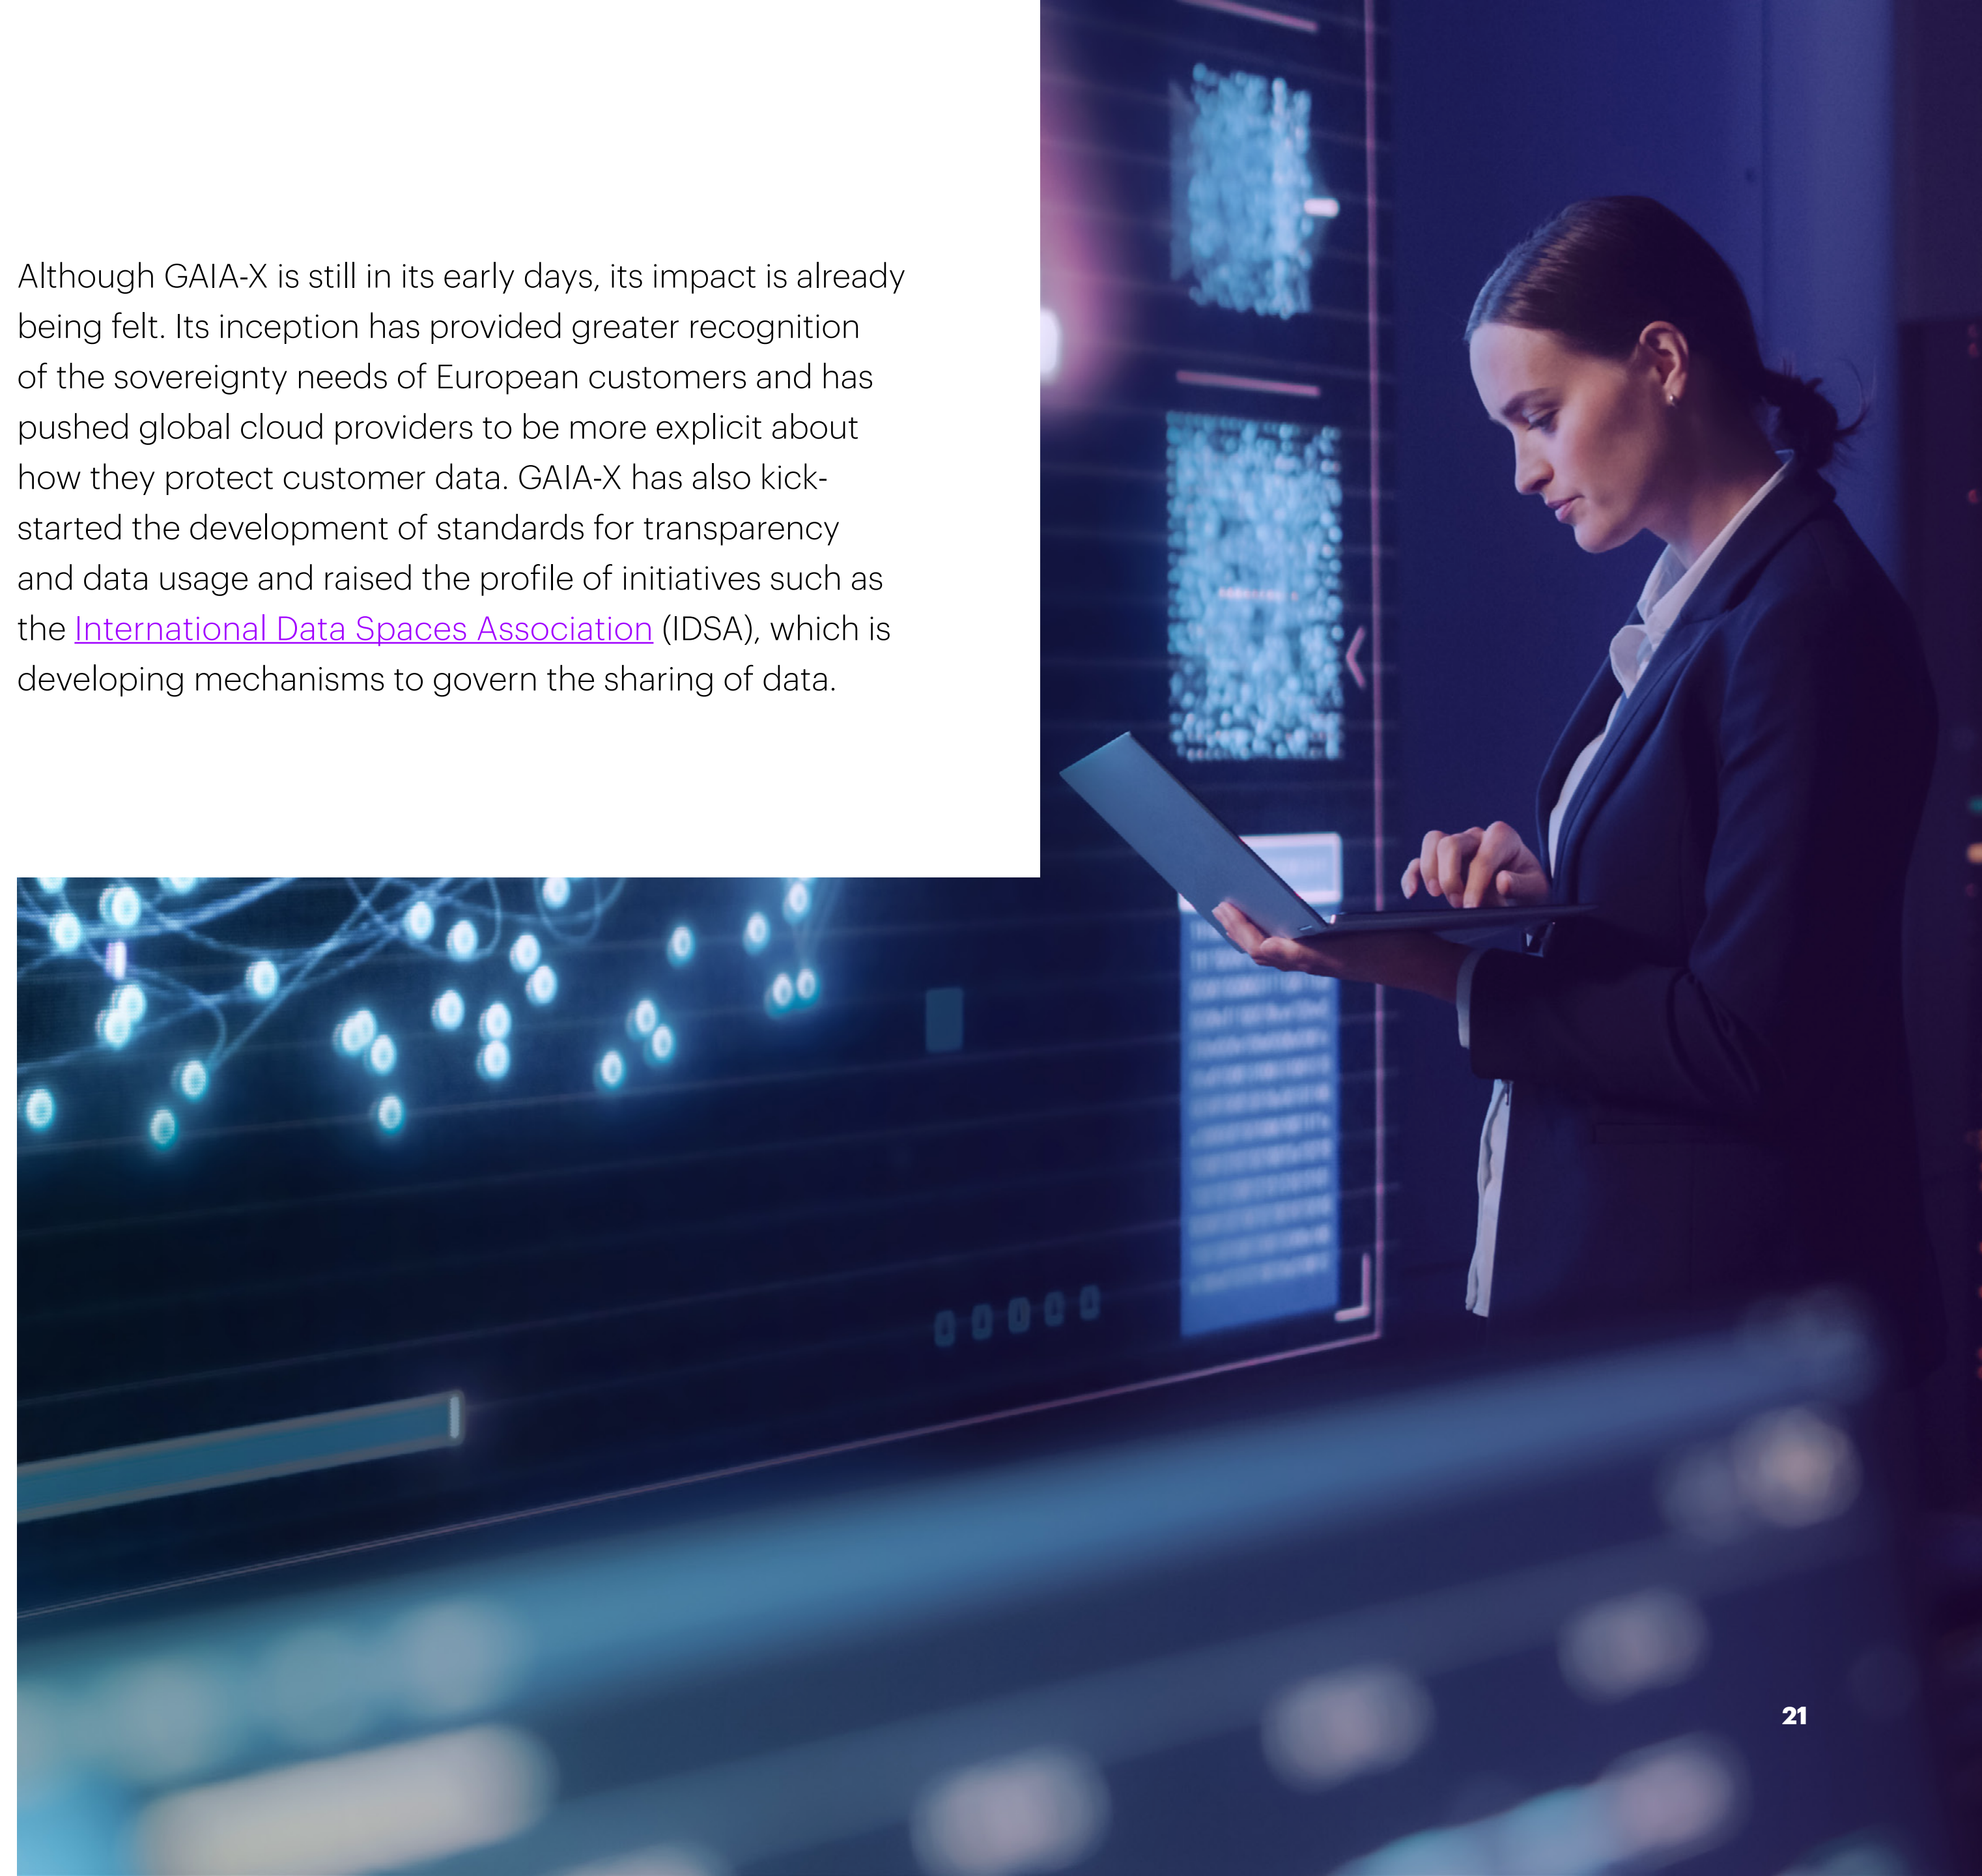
Although GAIA-X is still in its early days, its impact is already being felt. Its inception has provided greater recognition of the sovereignty needs of European customers and has pushed global cloud providers to be more explicit about how they protect customer data. GAIA-X has also kick-started the development of standards for transparency and data usage and raised the profile of initiatives such as the International Data Spaces Association (IDSA), which is developing mechanisms to govern the sharing of data.

21